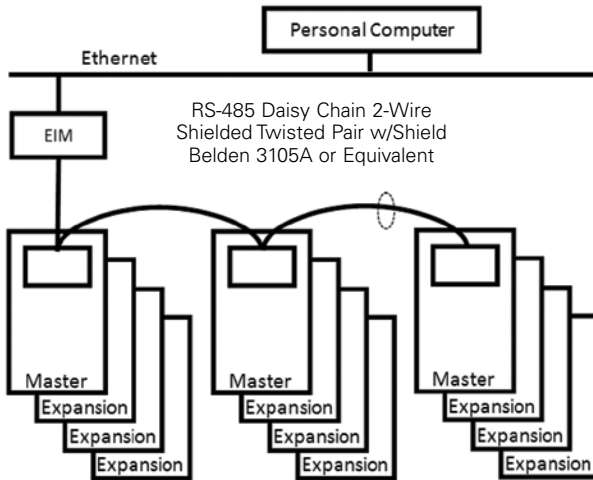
Personal Computer

Ethernet

EIM

RS-485 Daisy Chain 2-Wire
Shielded Twisted Pair w/Shield
Belden 3105A or Equivalent

Master
Expansion
Expansion
Expansion

Master
Expansion
Expansion
Expansion

Master
Expansion
Expansion
Expansion